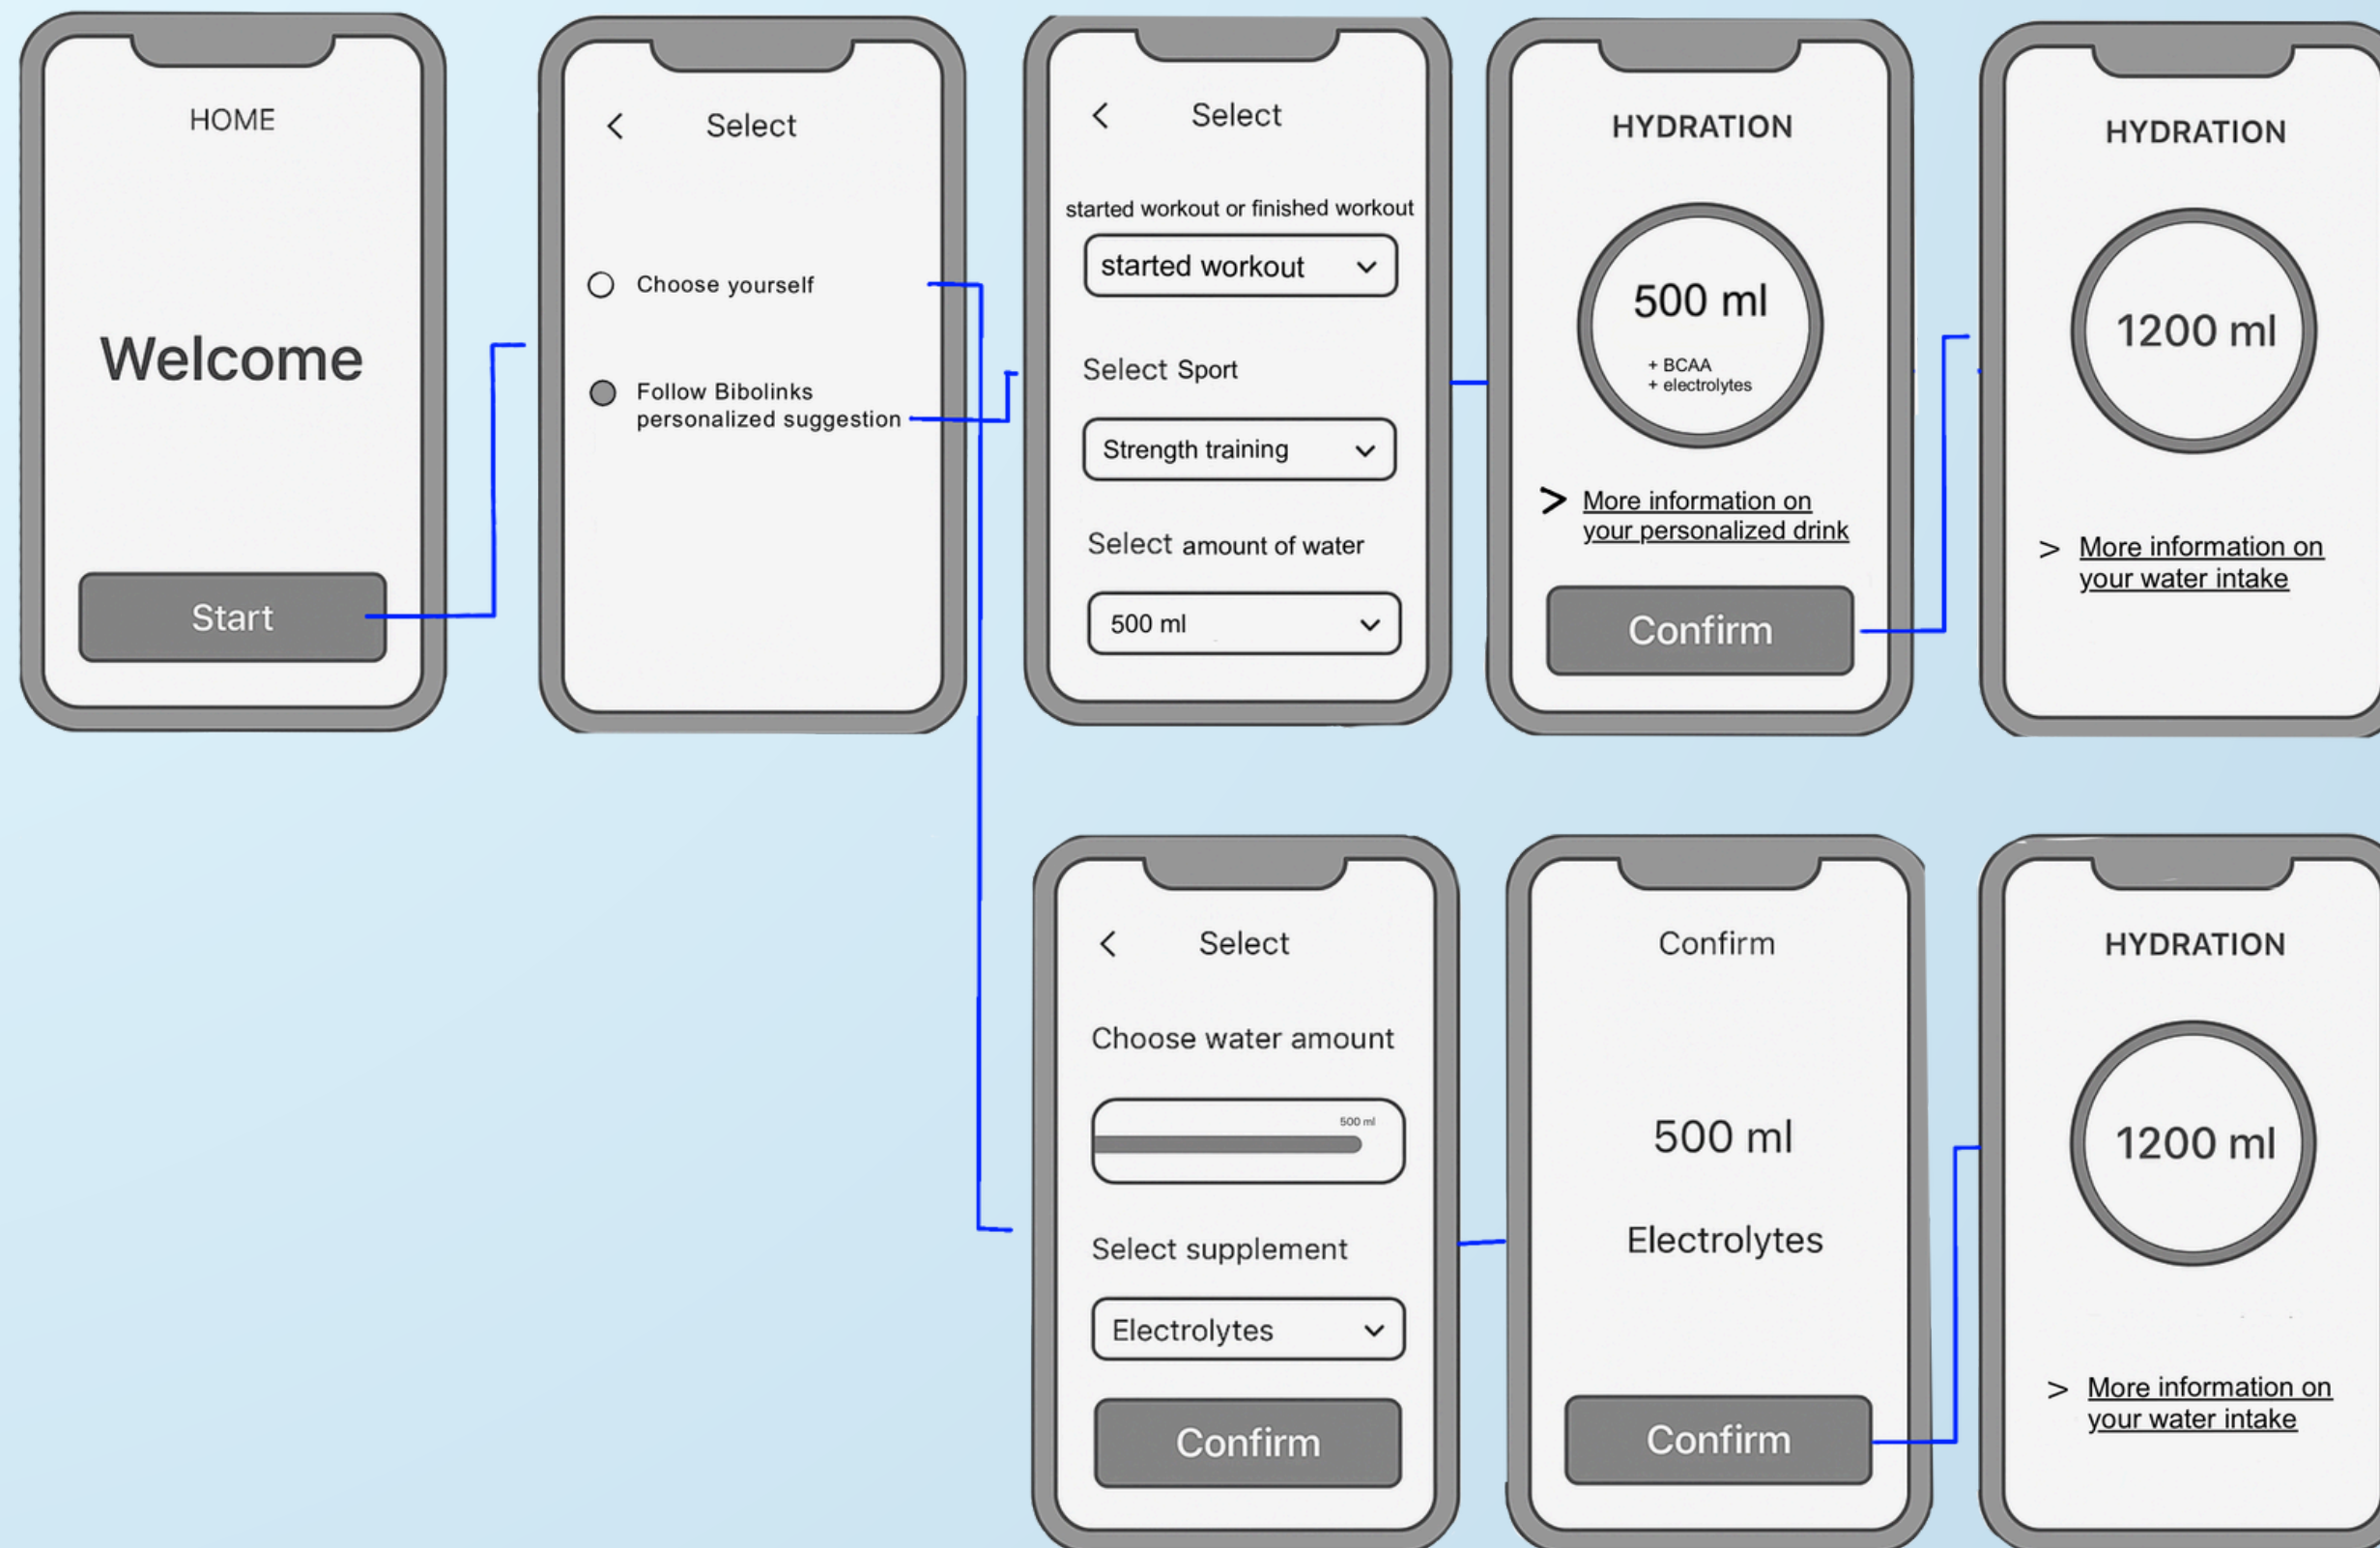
HOME

Welcome

Start

<

Select

Choose yourself

Follow Bibolinks personalized suggestion

<

Select

started workout or finished workout

started workout

Select Sport

Strength training

Select amount of water

500 ml

HYDRATION

500 ml

+ BCAA
+ electrolytes

> More information on your personalized drink

Confirm

HYDRATION

1200 ml

> More information on your water intake

<

Select

Choose water amount

500 ml

Select supplement

Electrolytes

Confirm

Confirm

500 ml

Electrolytes

Confirm

HYDRATION

1200 ml

> More information on your water intake